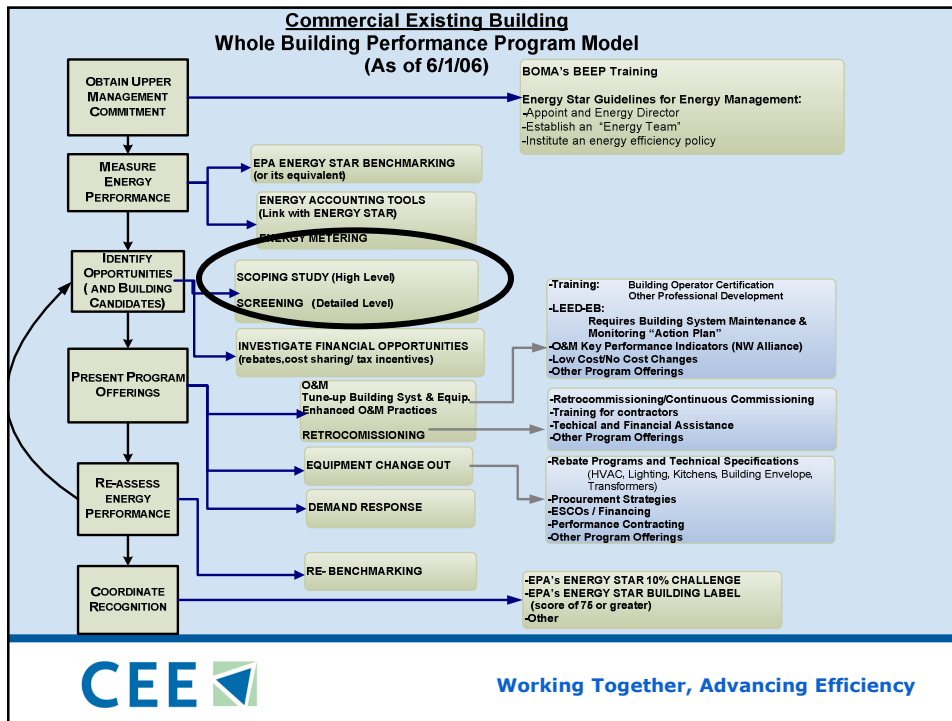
Commercial Existing Building
Whole Building Performance Program Model
(As of 6/1/06)

OBTAIN UPPER MANAGEMENT COMMITMENT

BOMA's BEEP Training

Energy Star Guidelines for Energy Management:
-Appoint and Energy Director
-Establish an "Energy Team"
-Institute an energy efficiency policy

MEASURE ENERGY PERFORMANCE

EPA ENERGY STAR BENCHMARKING (or its equivalent)

ENERGY ACCOUNTING TOOLS (Link with ENERGY STAR)
ENERGY METERING

IDENTIFY OPPORTUNITIES ( AND BUILDING CANDIDATES)

SCOPING STUDY (High Level)
SCREENING (Detailed Level)

INVESTIGATE FINANCIAL OPPORTUNITIES (rebates,cost sharing/ tax incentives)

-Training: Building Operator Certification
Other Professional Development
-LEED-EB:
Requires Building System Maintenance & Monitoring "Action Plan"
-O&M Key Performance Indicators (NW Alliance)
-Low Cost/No Cost Changes
-Other Program Offerings

PRESENT PROGRAM OFFERINGS

O&M
Tune-up Building Syst & Equip.
Enhanced O&M Practices
RETROCOMISSIONING

-Retrocommissioning/Continuous Commissioning
-Training for contractors
-Techical and Financial Assistance
-Other Program Offerings

EQUIPMENT CHANGE OUT

-Rebate Programs and Technical Specifications
(HVAC, Lighting, Kitchens, Building Envelope, Transformers)
-Procurement Strategies
-ESCOs / Financing
-Performance Contracting
-Other Program Offerings

RE-ASSESS ENERGY PERFORMANCE

DEMAND RESPONSE

RE- BENCHMARKING

COORDINATE RECOGNITION

-EPA's ENERGY STAR 10% CHALLENGE
-EPA's ENERGY STAR BUILDING LABEL (score of 75 or greater)
-Other

CEE

Working Together, Advancing Efficiency